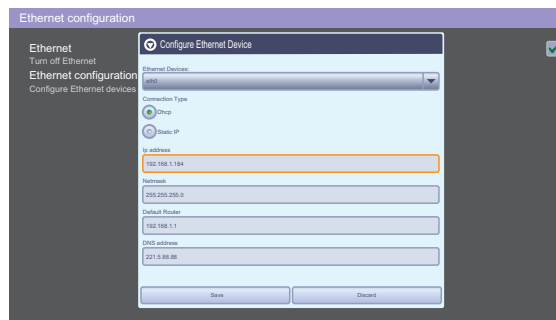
Ethernet configuration

Ethernet
Turn off Ethernet
Ethernet configuration
Configure Ethernet devices

Configure Ethernet Device

Ethernet Devices:
eth0

Connection Type
Dhcp
Static IP

Ip address
192.168.1.184

Netmask
255.255.255.0

Default Router
192.168.1.1

DNS address
221.5.88.88

Save
Discard